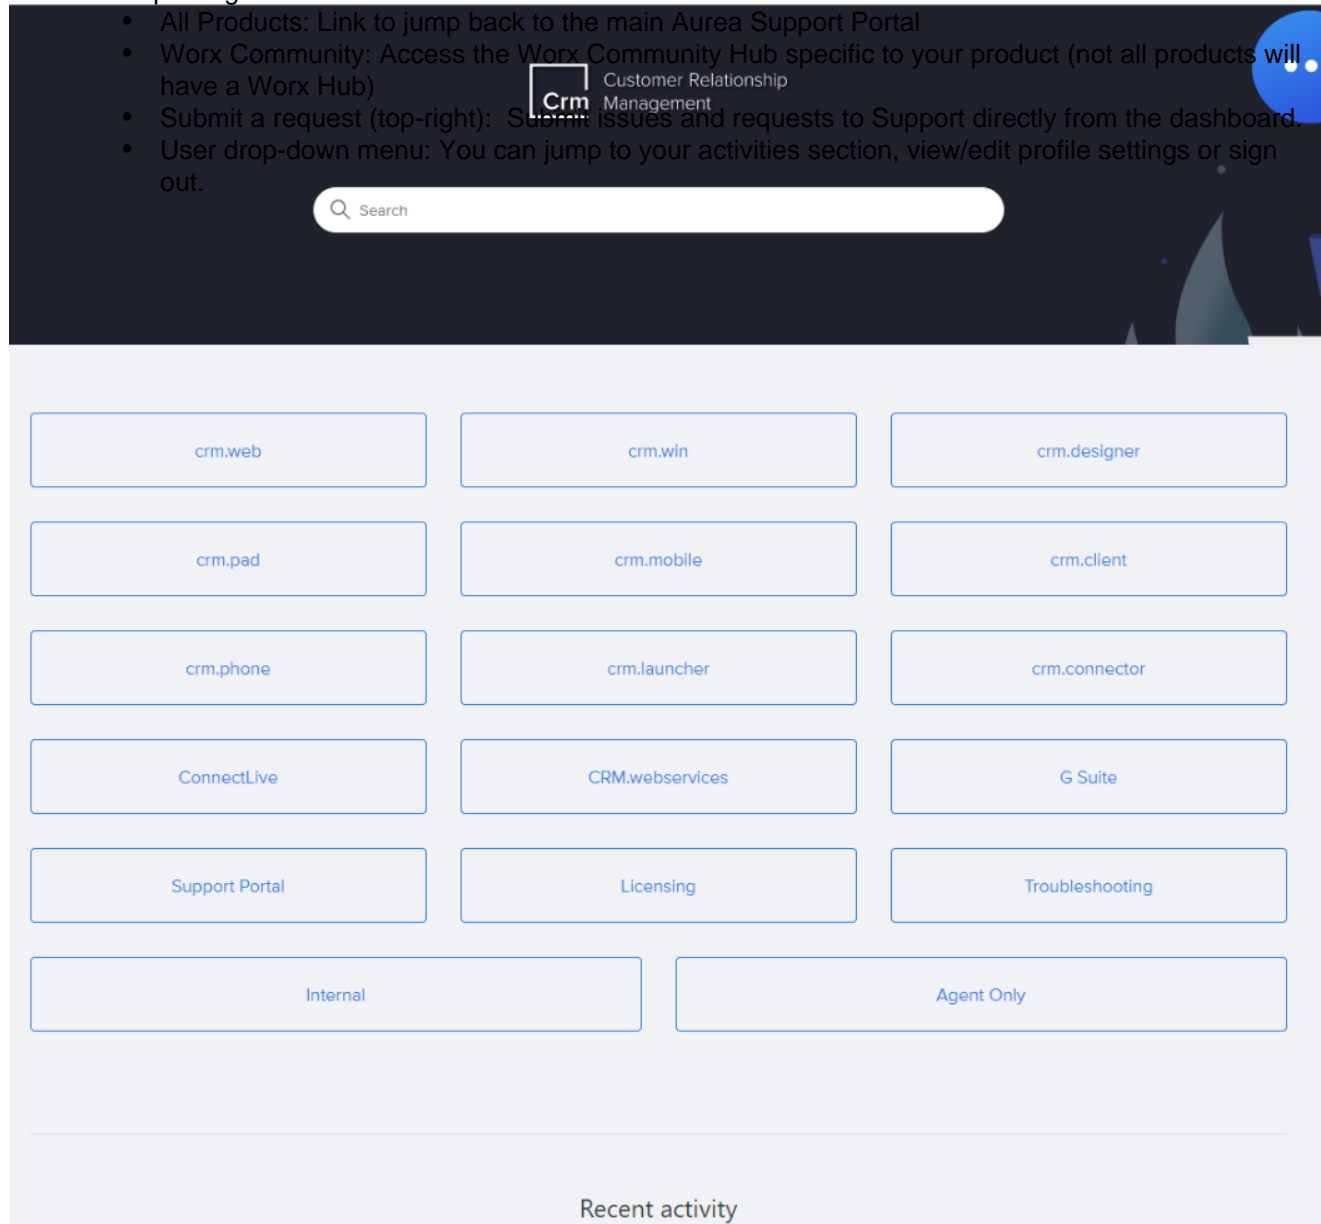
- All Products: Link to jump back to the main Aurea Support Portal
- Worx Community: Access the Worx Community Hub specific to your product (not all products will have a Worx Hub)
- Submit a request (top-right): Submit issues and requests to Support directly from the dashboard.
- User drop-down menu: You can jump to your activities section, view/edit profile settings or sign out.

Crm Customer Relationship Management

Search

crm.web

crm.win

crm.designer

crm.pad

crm.mobile

crm.client

crm.phone

crm.launcher

crm.connector

ConnectLive

CRM.webservices

G Suite

Support Portal

Licensing

Troubleshooting

Internal

Agent Only

Recent activity